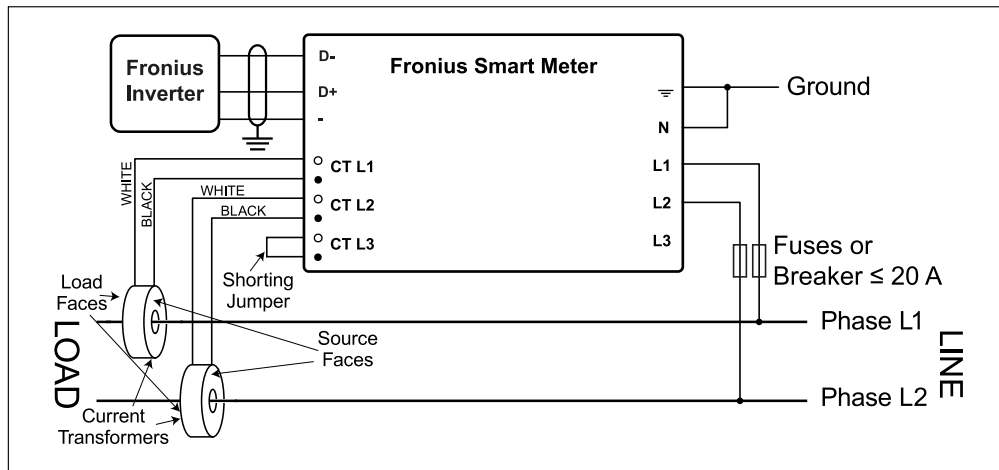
Fronius Inverter

D-
D+
-

Fronius Smart Meter

Ground
N
L1
L2
L3

CT L1
CT L2
CT L3

WHITE
BLACK
WHITE
BLACK

Shorting Jumper

Fuses or Breaker ≤ 20 A

Load Faces

Source Faces

LOAD

Current Transformers

Phase L1
Phase L2

LINE